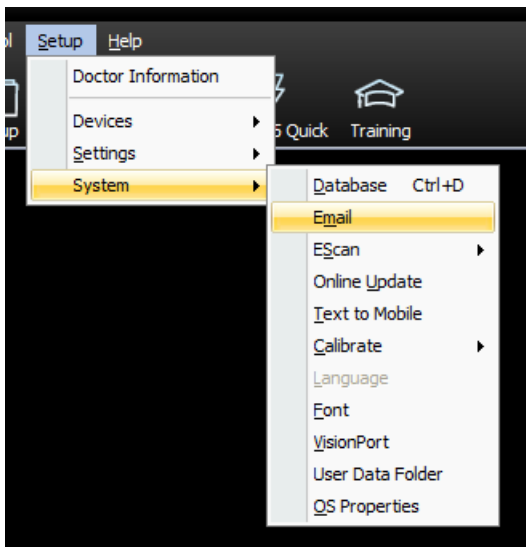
ol Setup Help

Doctor Information

Devices

Settings

System

up

5 Quick

Training

Database Ctrl+D

Email

EScan

Online Update

Text to Mobile

Calibrate

Language

Font

VisionPort

User Data Folder

OS Properties